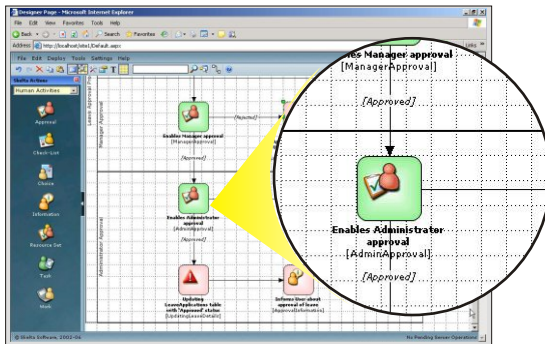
Designer Page - Microsoft Internet Explorer

File Edit View Favorites Tools Help

Back Search Favorites

Address http://localhost/site1/Default.aspx

Links

File Edit Deploy Tools Settings Help

Skelta Actions

Human Activities

Approval

Check-List

Choice

Information

Resource Set

Task

Wait

Leave Approval Process

Manager Approval

Administrator Approval

Enables Manager approval
[ManagerApproval]

[Rejected]

[Approved]

Enables Administrator approval
[AdminApproval]

[Approved]

Updating LeaveApplications table with 'Approved' status
[UpdatingLeaveDetails]

Inform User about approval of leave
[ApprovalInformation]

© Skelta Software, 2002-06

No Pending Server Operations

Enables Manager approval
[ManagerApproval]

[Approved]

Enables Administrator approval
[AdminApproval]

[Approved]